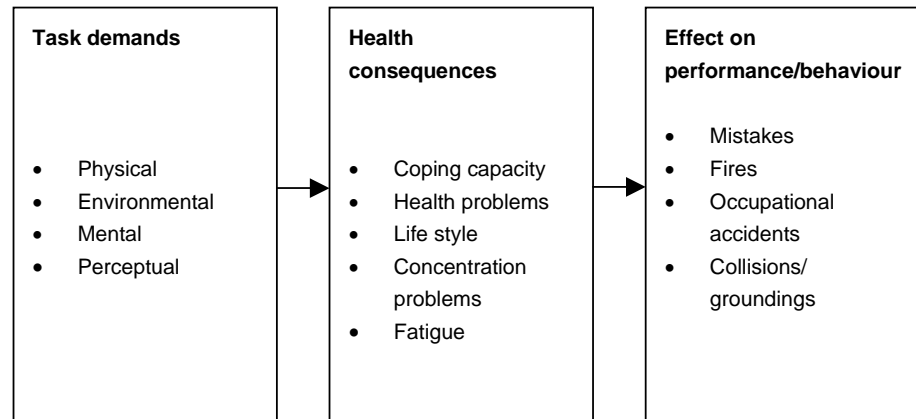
**Task demands**

- Physical
- Environmental
- Mental
- Perceptual

**Health consequences**

- Coping capacity
- Health problems
- Life style
- Concentration problems
- Fatigue

**Effect on performance/behaviour**

- Mistakes
- Fires
- Occupational accidents
- Collisions/ groundings